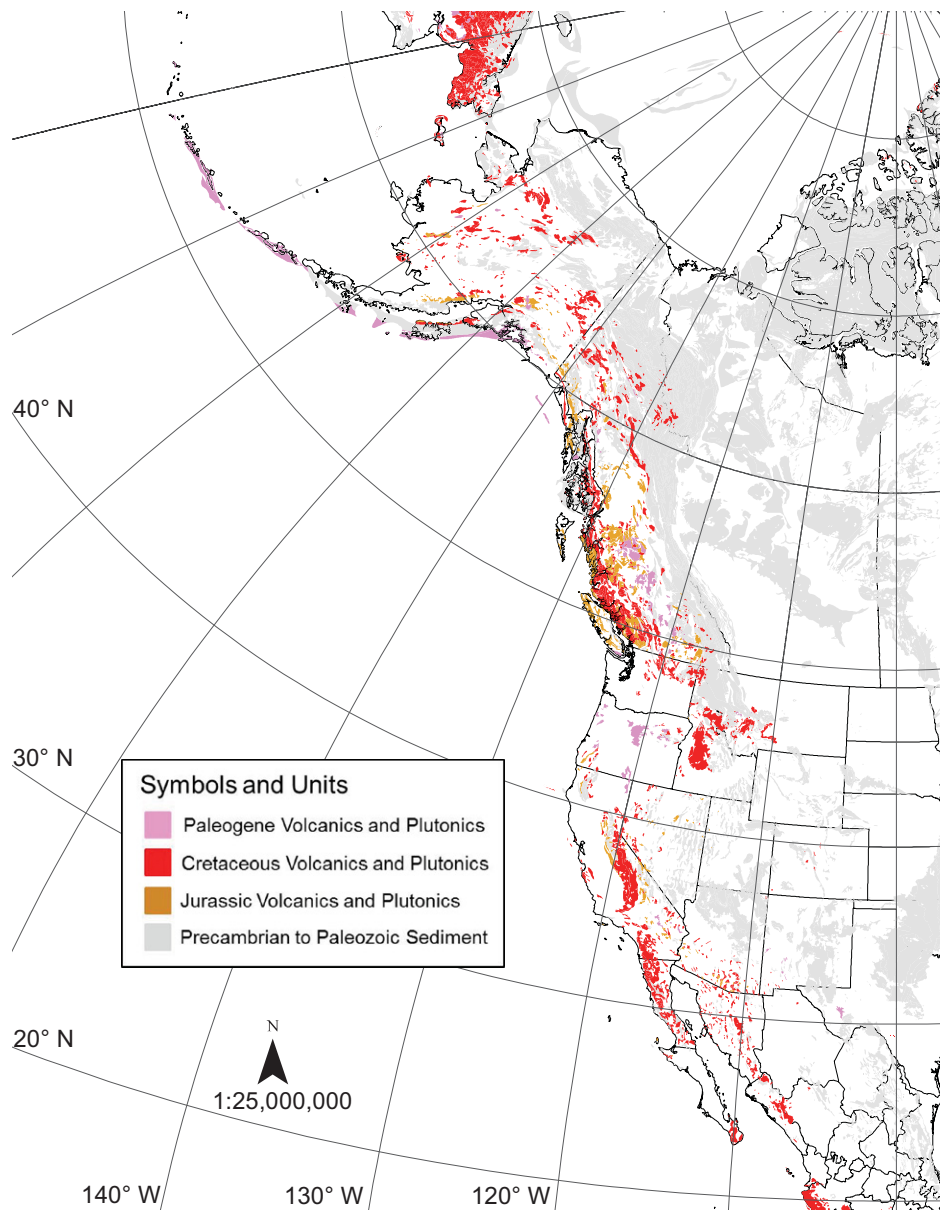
40° N

30° N

20° N

Symbols and Units
Paleogene Volcanics and Plutonics
Cretaceous Volcanics and Plutonics
Jurassic Volcanics and Plutonics
Precambrian to Paleozoic Sediment

N
1:25,000,000

140° W
130° W
120° W